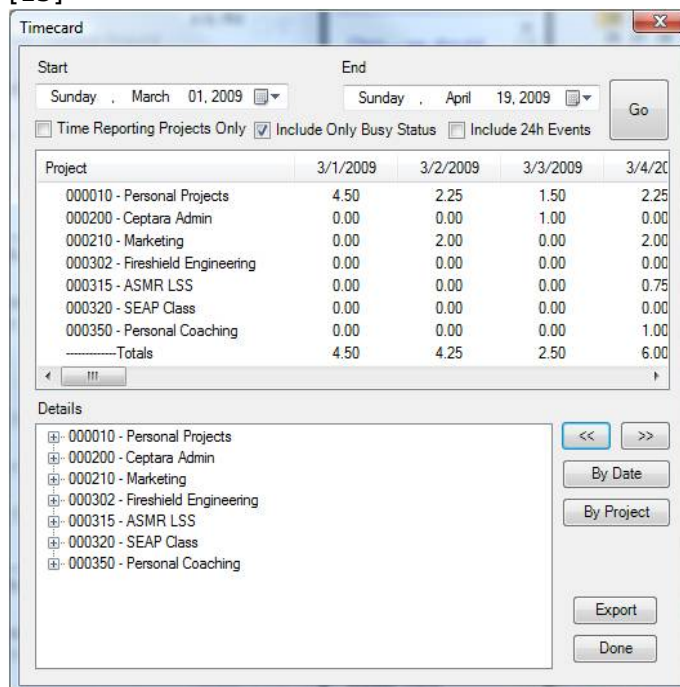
Timecard

Start
Sunday , March 01, 2009

End
Sunday , April 19, 2009

Go

Time Reporting Projects Only  Include Only Busy Status  Include 24h Events

| Project | 3/1/2009 | 3/2/2009 | 3/3/2009 | 3/4/20 |
|---|---|---|---|---|
| 000010 - Personal Projects | 4.50 | 2.25 | 1.50 | 2.25 |
| 000200 - Ceptara Admin | 0.00 | 0.00 | 1.00 | 0.00 |
| 000210 - Marketing | 0.00 | 2.00 | 0.00 | 2.00 |
| 000302 - Fireshield Engineering | 0.00 | 0.00 | 0.00 | 0.00 |
| 000315 - ASMR LSS | 0.00 | 0.00 | 0.00 | 0.75 |
| 000320 - SEAP Class | 0.00 | 0.00 | 0.00 | 0.00 |
| 000350 - Personal Coaching | 0.00 | 0.00 | 0.00 | 1.00 |
| -----------Totals | 4.50 | 4.25 | 2.50 | 6.00 |

Details
000010 - Personal Projects
000200 - Ceptara Admin
000210 - Marketing
000302 - Fireshield Engineering
000315 - ASMR LSS
000320 - SEAP Class
000350 - Personal Coaching

<<
>>
By Date
By Project
Export
Done